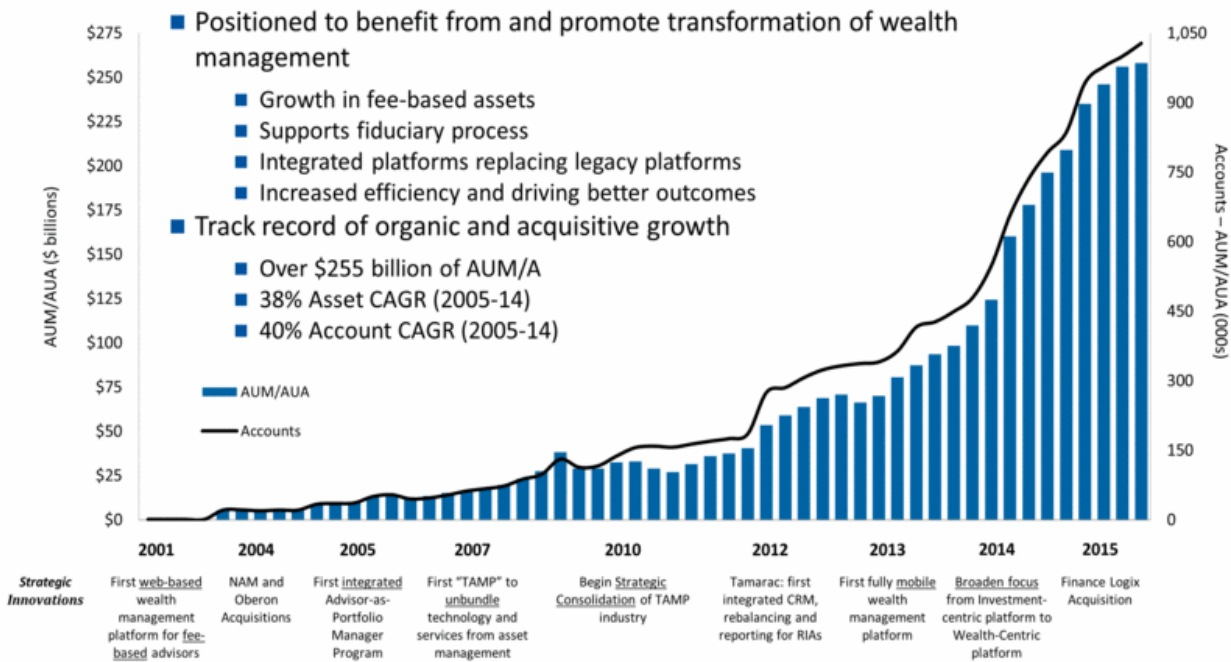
Positioned to benefit from and promote transformation of wealth management

Growth in fee-based assets
Supports fiduciary process
Integrated platforms replacing legacy platforms
Increased efficiency and driving better outcomes

Track record of organic and acquisitive growth

Over \$255 billion of AUM/A
38% Asset CAGR (2005-14)
40% Account CAGR (2005-14)

AUM/AUA
Accounts

AUM/AUA (\$ billions)

\$275
\$250
\$225
\$200
\$175
\$150
\$125
\$100
\$75
\$50
\$25
\$0

Accounts – AUM/AUA (000s)

1,050
900
750
600
450
300
150
0

2001
2004
2005
2007
2010
2012
2013
2014
2015

Strategic Innovations

First web-based wealth management platform for fee-based advisors

NAM and Oberon Acquisitions

First integrated Advisor-as-Portfolio Manager Program

First "TAMP" to unbundle technology and services from asset management

Begin Strategic Consolidation of TAMP industry

Tamarac: first integrated CRM, rebalancing and reporting for RIAs

First fully mobile wealth management platform

Broaden focus from Investment-centric platform to Wealth-Centric platform

Finance Logix Acquisition